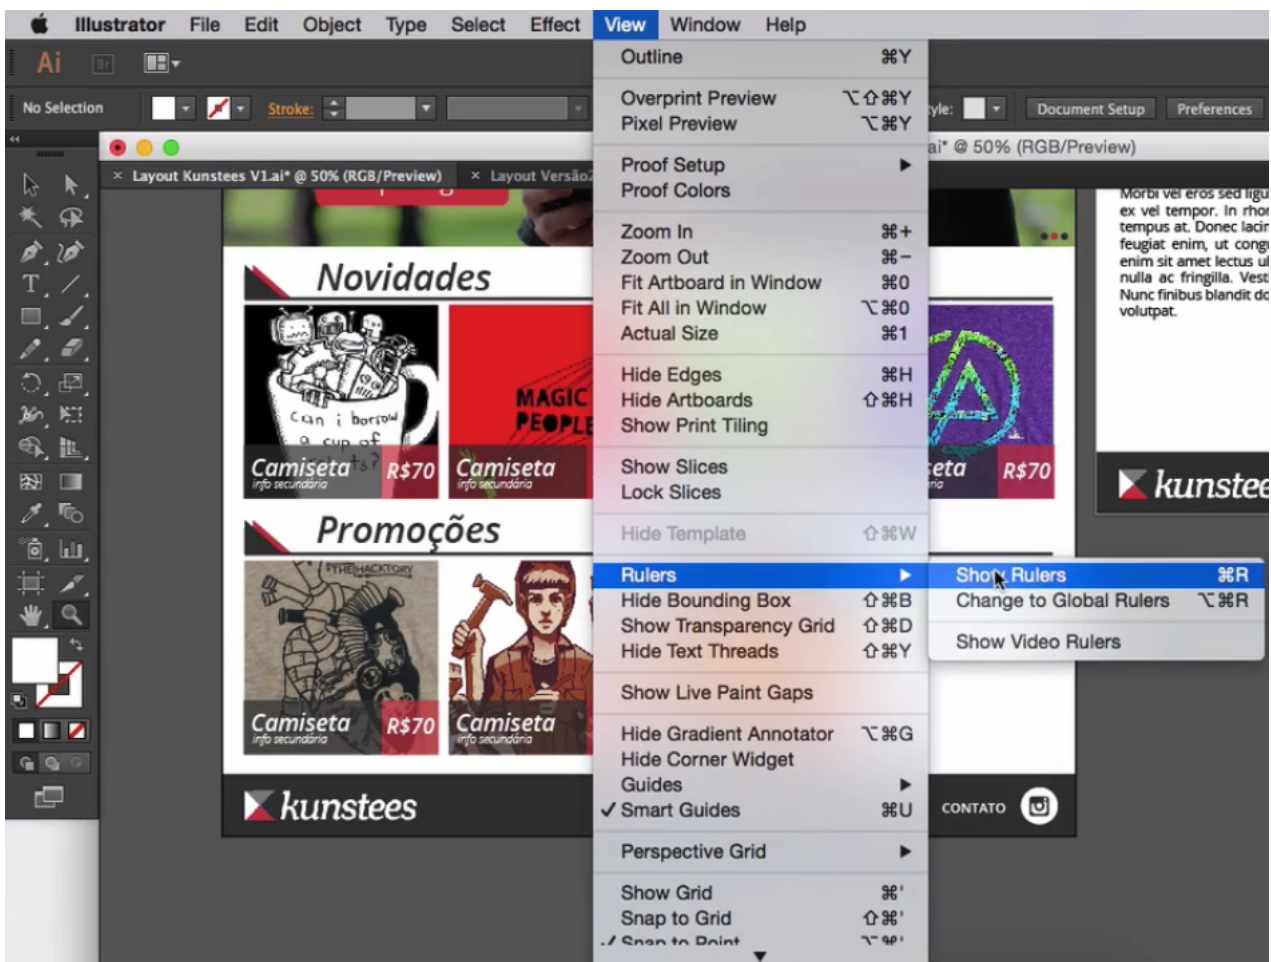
Illustrator File Edit Object Type Select Effect View Window Help

Ai Br

No Selection Stroke: yle: Document Setup Preferences

Layout Kunstees V1.ai* @ 50% (RGB/Preview) × Layout Versão ai* @ 50% (RGB/Preview)

Outline ⌘Y
Overprint Preview ⌥⇧⌘Y
Pixel Preview ⌥⌘Y
Proof Setup ▶
Proof Colors
Zoom In ⌘+
Zoom Out ⌘−
Fit Artboard in Window ⌘0
Fit All in Window ⌥⌘0
Actual Size ⌘1
Hide Edges ⌘H
Hide Artboards ⇧⌘H
Show Print Tiling
Show Slices
Lock Slices
Hide Template ⇧⌘W
Rulers ▶
Hide Bounding Box ⇧⌘B
Show Transparency Grid ⇧⌘D
Hide Text Threads ⇧⌘Y
Show Live Paint Gaps
Hide Gradient Annotator ⌥⌘G
Hide Corner Widget
Guides ▶
✓ Smart Guides ⌘U
Perspective Grid ▶
Show Grid ⌘'
Snap to Grid ⇧⌘'
Snap to Point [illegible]

Show Rulers ⌘R
Change to Global Rulers ⌥⌘R
Show Video Rulers

Novidades
Can i borrow a cup of
MAGIC PEOPLE
Camiseta info secundária R$70
Camiseta info secundária
eta ria R$70
Promoções
THE HACKTORY
Camiseta info secundária R$70
Camiseta info secundária
kunstees
CONTATO

Morbi vel eros sed ligu ex vel tempor. In rho tempus at. Donec lacin feugiat enim, ut cong enim sit amet lectus ul nulla ac fringilla. Vest Nunc finibus blandit do volutpat.
kunstee